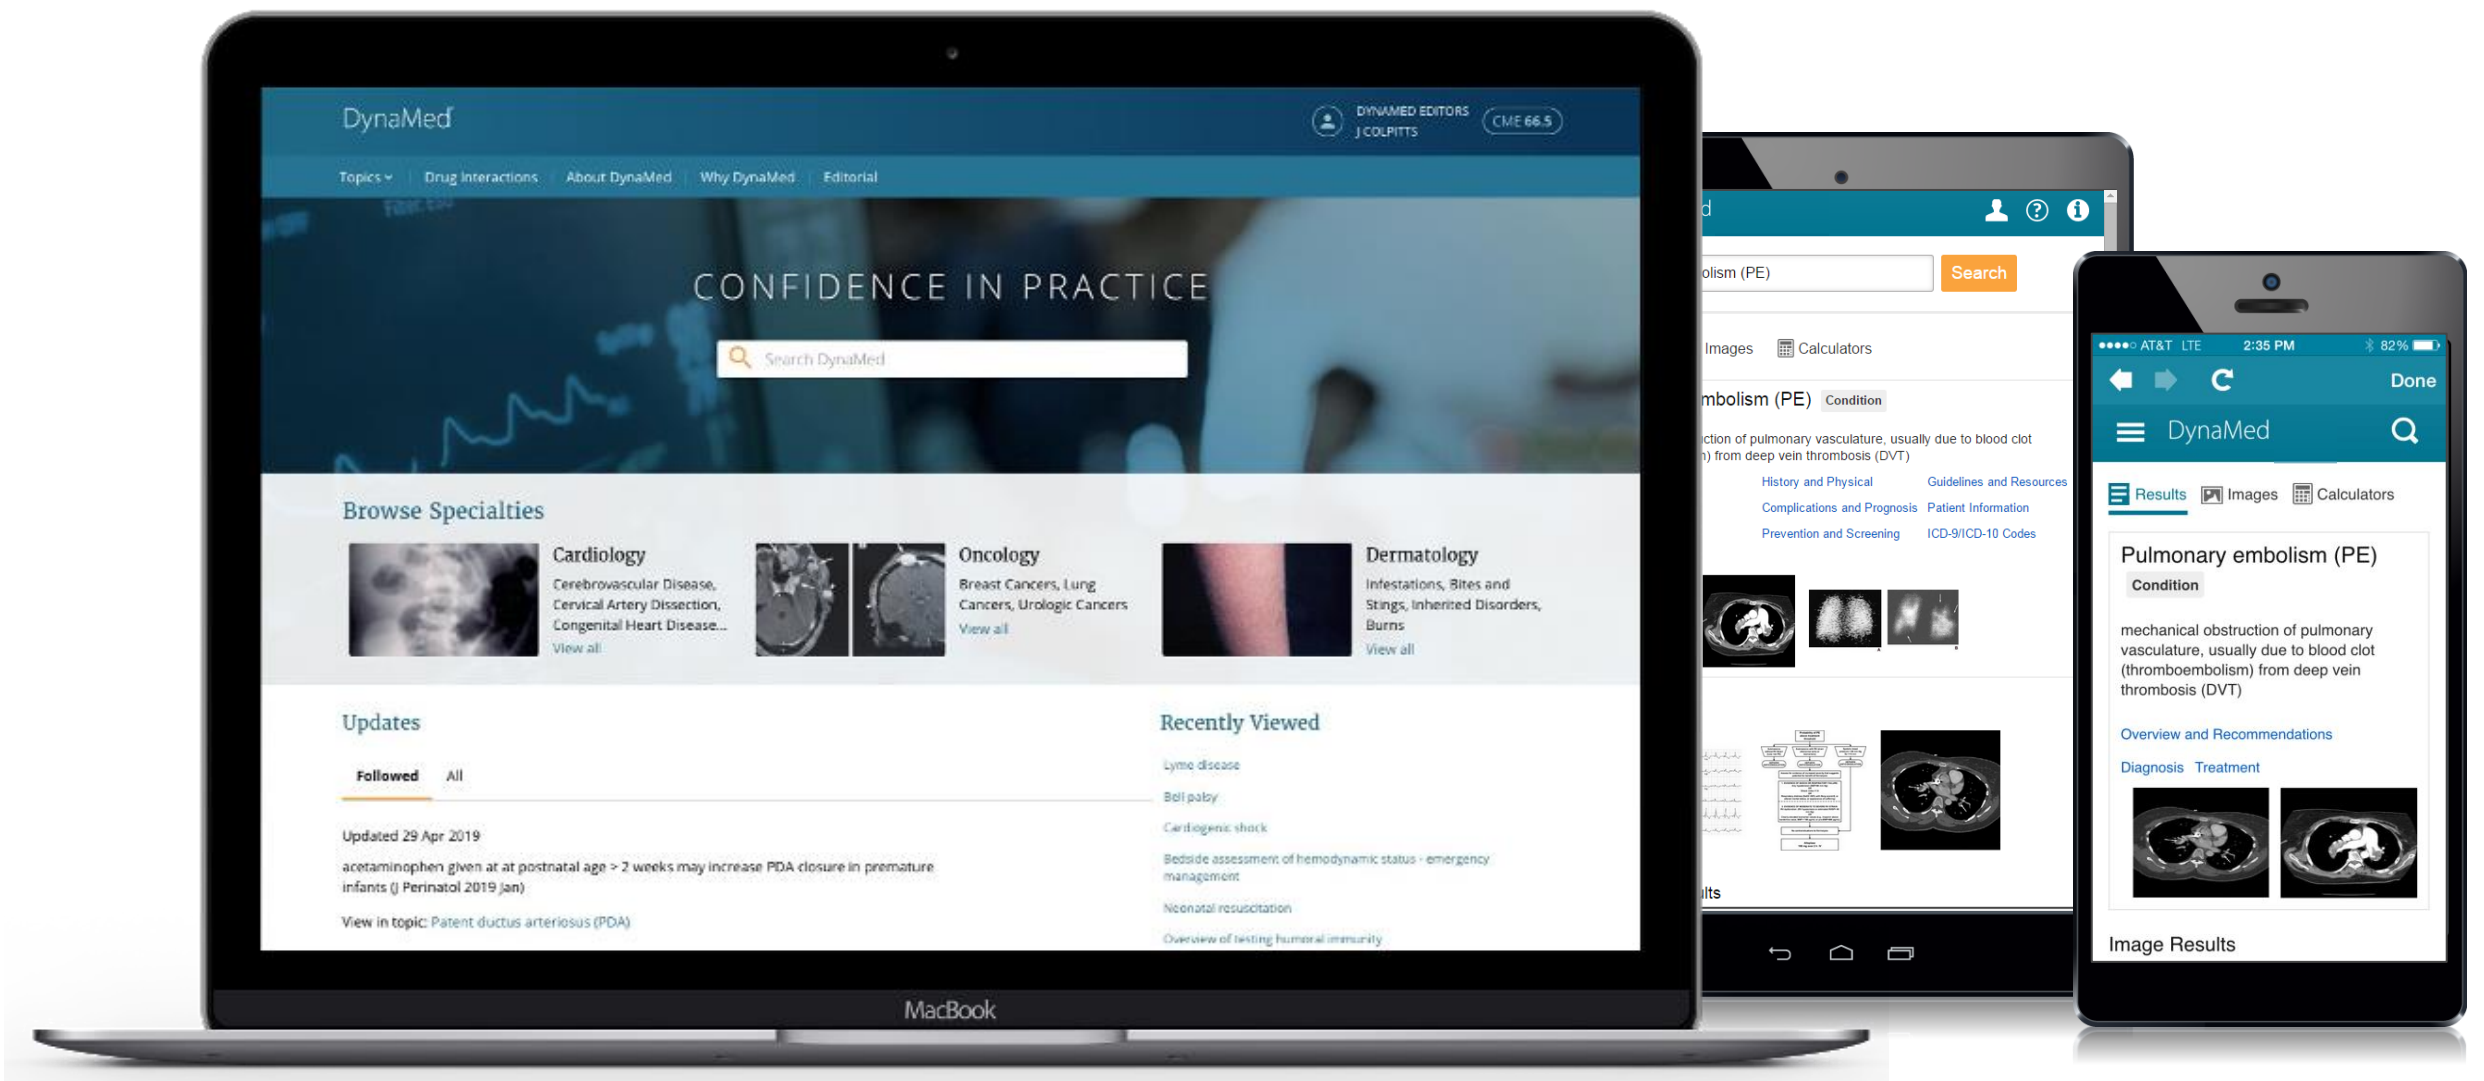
DynaMed

DYNAMED EDITORS
J COLPITTS

CME 66.5

Topics | Drug Interactions | About DynaMed | Why DynaMed | Editorial

CONFIDENCE IN PRACTICE

Search DynaMed

Browse Specialties

Cardiology
Cerebrovascular Disease, Cervical Artery Dissection, Congenital Heart Disease...
View all

Oncology
Breast Cancers, Lung Cancers, Urologic Cancers
View all

Dermatology
Infestations, Bites and Stings, Inherited Disorders, Burns
View all

Updates

Followed All

Updated 29 Apr 2019

acetaminophen given at at postnatal age > 2 weeks may increase PDA closure in premature infants (J Perinatol 2019 Jan)

View in topic: Patent ductus arteriosus (PDA)

Recently Viewed

Lyme disease
Bell palsy
Cardiogenic shock
Bedside assessment of hemodynamic status - emergency management
Neonatal resuscitation
Overview of testing humoral immunity

MacBook

d

olism (PE)
Search

Images Calculators

mbolism (PE) Condition

ction of pulmonary vasculature, usually due to blood clot
) from deep vein thrombosis (DVT)

History and Physical
Guidelines and Resources
Complications and Prognosis
Patient Information
Prevention and Screening
ICD-9/ICD-10 Codes

lts

AT&T LTE 2:35 PM 82%

Done

DynaMed

Results Images Calculators

Pulmonary embolism (PE)
Condition

mechanical obstruction of pulmonary vasculature, usually due to blood clot (thromboembolism) from deep vein thrombosis (DVT)

Overview and Recommendations

Diagnosis Treatment

Image Results